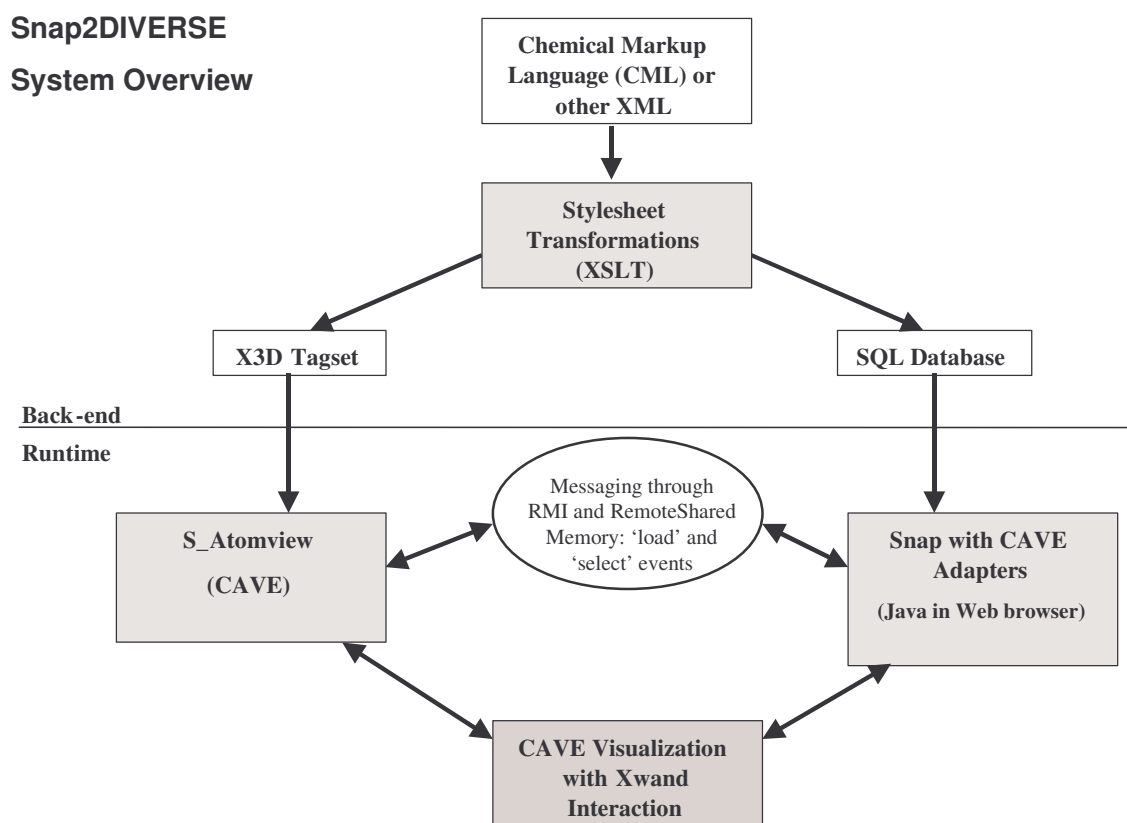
Snap2DIVERSE

System Overview

Chemical Markup Language (CML) or other XML

Stylesheet Transformations (XSLT)

X3D Tagset

SQL Database

Back-end

Runtime

Messaging through RMI and RemoteShared Memory: 'load' and 'select' events

S_Atomview

(CAVE)

Snap with CAVE Adapters

(Java in Web browser)

CAVE Visualization with Xwand Interaction